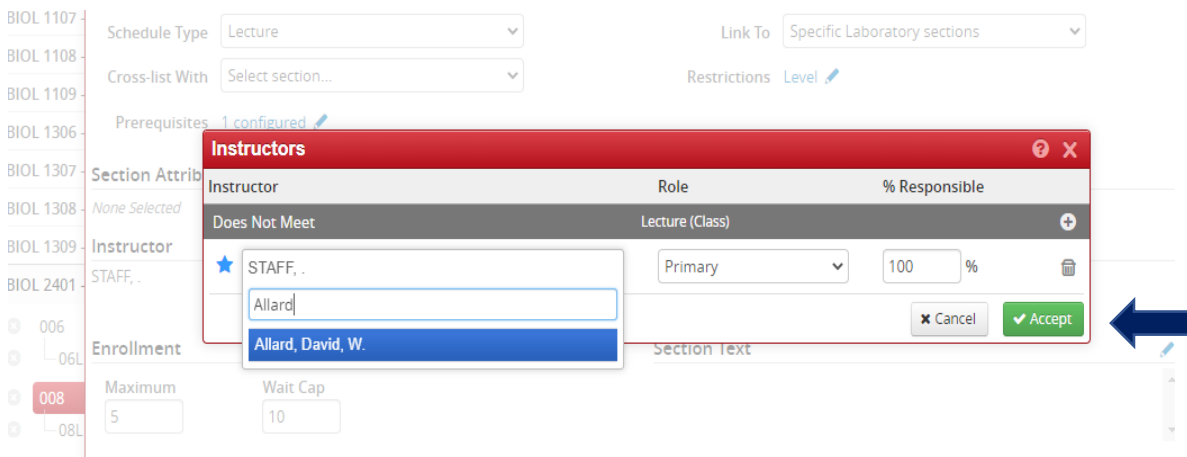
BIOL 1107 -
BIOL 1108 -
BIOL 1109 -
BIOL 1306 -
BIOL 1307 -
BIOL 1308 -
BIOL 1309 -
BIOL 2401 -
006
06L
008
08L

Schedule Type Lecture
Cross-list With Select section...
Prerequisites 1 configured
Link To Specific Laboratory sections
Restrictions Level

Section Attrib
None Selected
Instructor
STAFF, .

Instructors

| Instructor | Role | % Responsible |
|---|---|---|
| Does Not Meet | Lecture (Class) | |
| STAFF, . | Primary | 100 % |

Allard
Allard, David, W.

Cancel Accept

Enrollment
Maximum 5
Wait Cap 10
Section Text